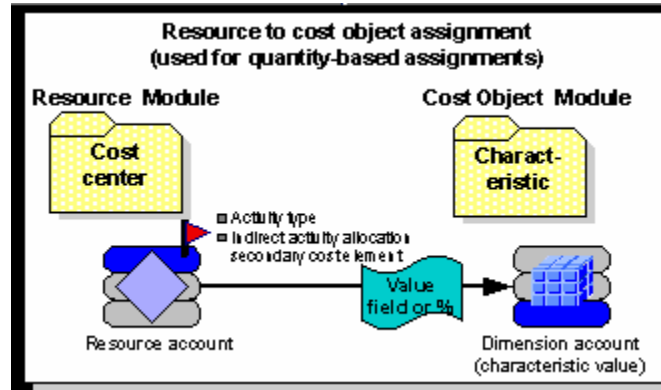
Resource to cost object assignment
(used for quantity-based assignments)

Resource Module

Cost Object Module

Cost center

Charact-eristic

Activity type

Indirect activity allocation secondary cost element

Value field or %

Resource account

Dimension account (characteristic value)